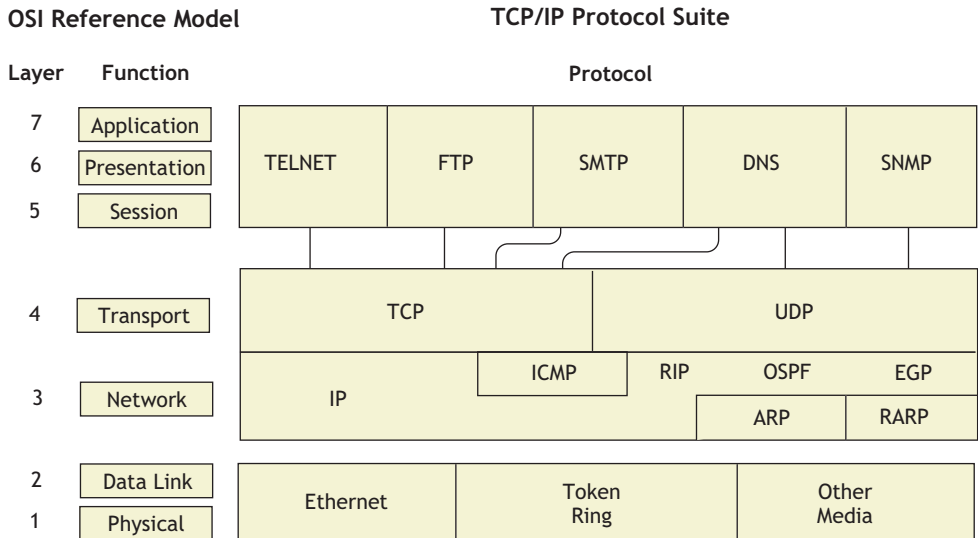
OSI Reference Model

TCP/IP Protocol Suite

Layer Function

Protocol

7 Application
6 Presentation
5 Session

TELNET FTP SMTP DNS SNMP

4 Transport

TCP UDP

3 Network

IP ICMP RIP OSPF EGP ARP RARP

2 Data Link
1 Physical

Ethernet Token Ring Other Media